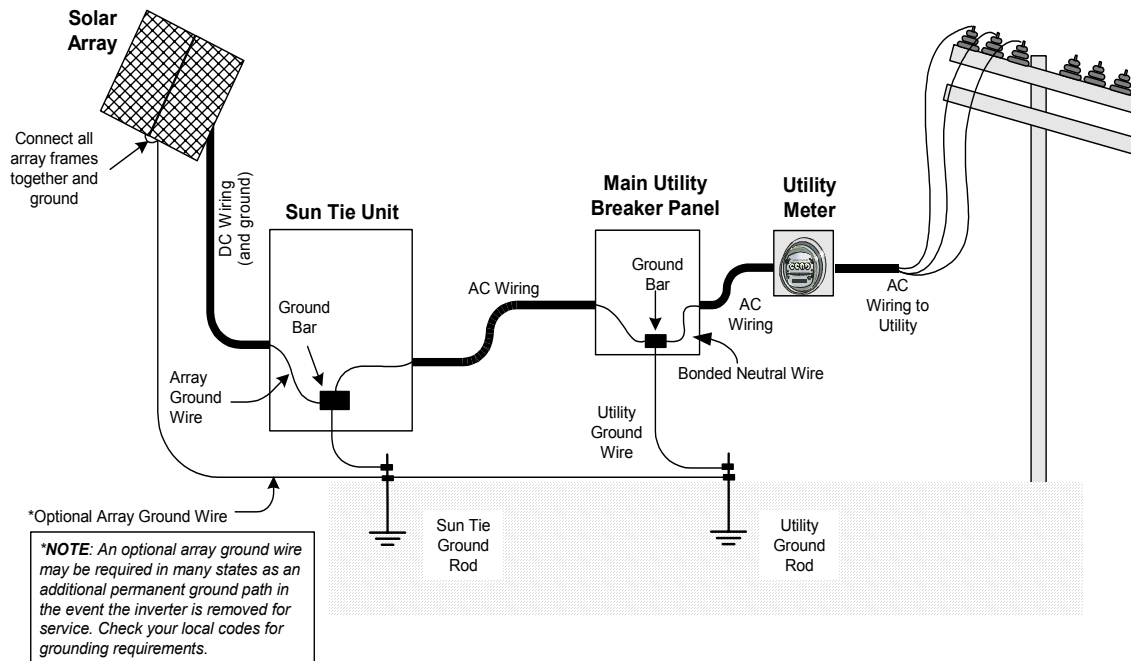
Solar Array

Connect all array frames together and ground

DC Wiring (and ground)

Sun Tie Unit

Ground Bar

Array Ground Wire

AC Wiring

Main Utility Breaker Panel

Ground Bar

Utility Meter

AC Wiring

AC Wiring to Utility

Bonded Neutral Wire

Utility Ground Wire

*Optional Array Ground Wire

Sun Tie Ground Rod

Utility Ground Rod

*NOTE: An optional array ground wire may be required in many states as an additional permanent ground path in the event the inverter is removed for service. Check your local codes for grounding requirements.